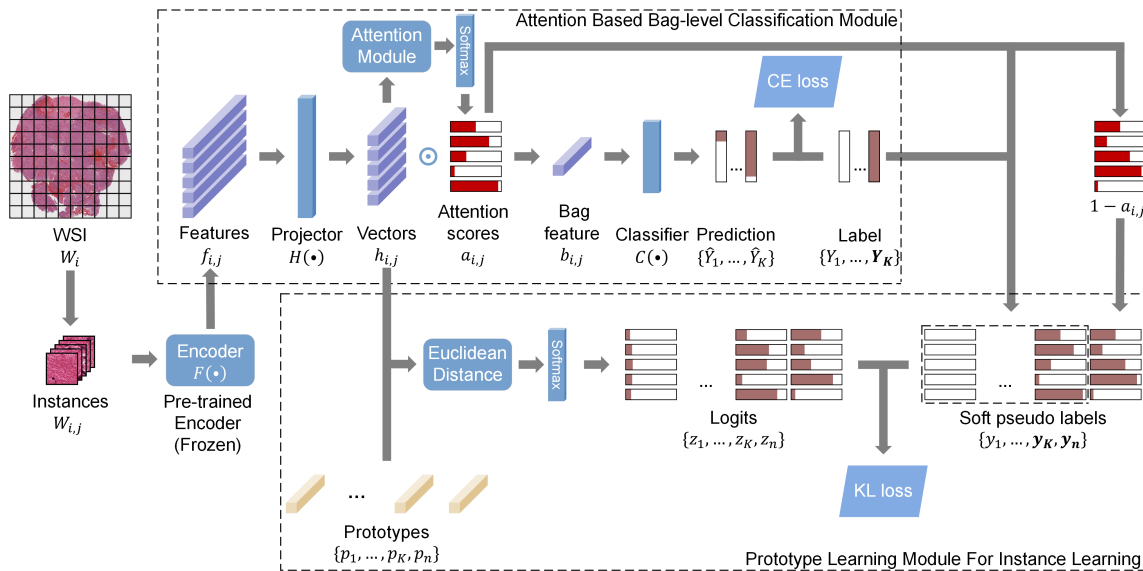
Attention Based Bag-level Classification Module

Attention Module

Softmax

CE loss

WSI
$W_i$

Features
$f_{i,j}$

Projector
$H(\bullet)$

Vectors
$h_{i,j}$

$\odot$

Attention scores
$a_{i,j}$

Bag feature
$b_{i,j}$

Classifier
$C(\bullet)$

Prediction
$\{\hat{Y}_1, \dots, \hat{Y}_K\}$

...

Label
$\{Y_1, \dots, \boldsymbol{Y_K}\}$

...

$1 - a_{i,j}$

Instances
$W_{i,j}$

Encoder
$F(\bullet)$

Pre-trained Encoder (Frozen)

Euclidean Distance

Softmax

...

Logits
$\{z_1, \dots, z_K, z_n\}$

...

Soft pseudo labels
$\{y_1, \dots, \boldsymbol{y_K}, \boldsymbol{y_n}\}$

KL loss

...

Prototypes
$\{p_1, \dots, p_K, p_n\}$

Prototype Learning Module For Instance Learning